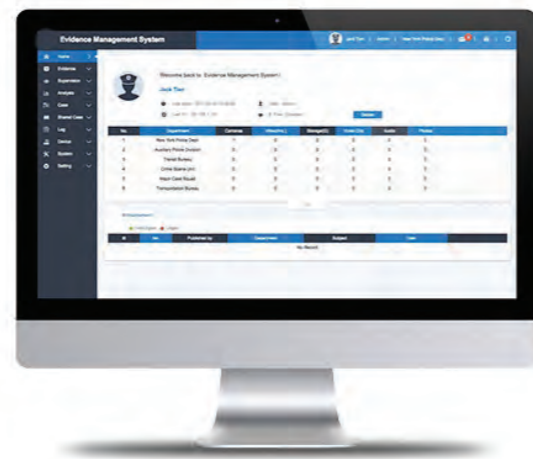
Evidence Management System

Jack Tian | Admin | New York Police Dept. |

Home
Evidence
Supervision
Analysis
Case
Shared Case
Log
Device
System
Setting

Welcome back to Evidence Management System!

Jack Tian

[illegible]
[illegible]
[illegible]
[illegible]

| No. | Department | Cameras | Videos(h) | Storage(G) | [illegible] | Audio | Photos |
|---|---|---|---|---|---|---|---|
| 1 | New York Police Dept. | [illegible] | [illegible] | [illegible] | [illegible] | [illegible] | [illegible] |
| 2 | Auxiliary Police Division | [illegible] | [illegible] | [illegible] | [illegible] | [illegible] | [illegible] |
| 3 | Transit Bureau | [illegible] | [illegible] | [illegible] | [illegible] | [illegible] | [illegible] |
| 4 | Crime Scene Unit | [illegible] | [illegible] | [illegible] | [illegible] | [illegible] | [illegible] |
| 5 | Major Case Squad | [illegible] | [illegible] | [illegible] | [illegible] | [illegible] | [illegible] |
| 6 | Transportation Bureau | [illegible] | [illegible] | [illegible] | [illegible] | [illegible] | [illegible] |

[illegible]

| # | No. | Published by | Department | Subject | Date |
|---|---|---|---|---|---|
| | | | No Record | | |